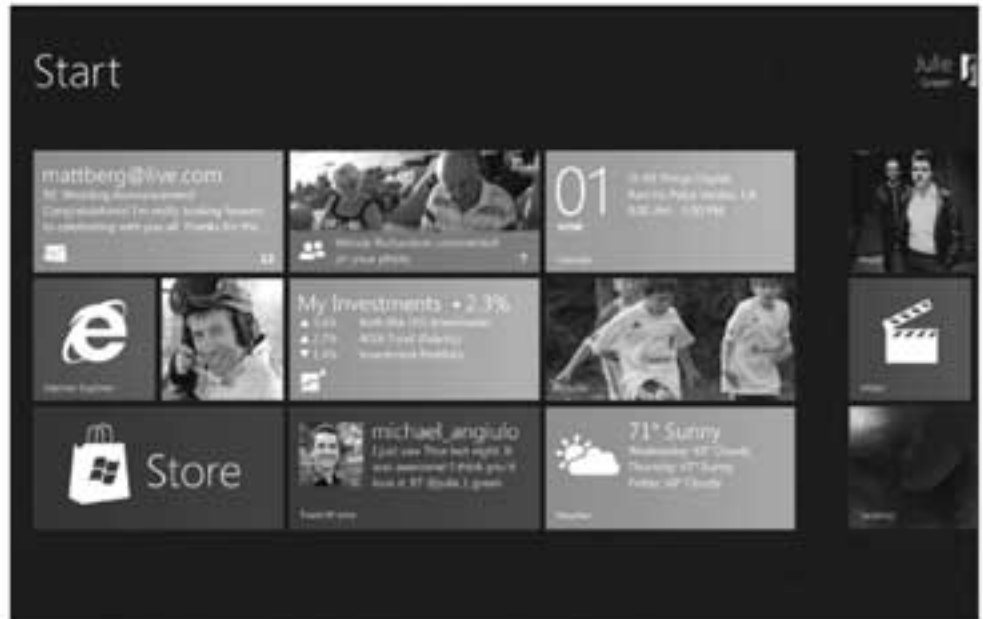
Start

Julie
Green

mattberg@live.com
RE: Wedding Announcement
Congratulations! I'm really looking forward to celebrating with you all. Thanks for the

22

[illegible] commented on your photo

7

01

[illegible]

Internet Explorer

My Investments +2.3%
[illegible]

Videos

Store

michael_angiulo
I just saw Thor last night. It was awesome! I think you'd love it. RT @julie_l_green

71° Sunny
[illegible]

Weather